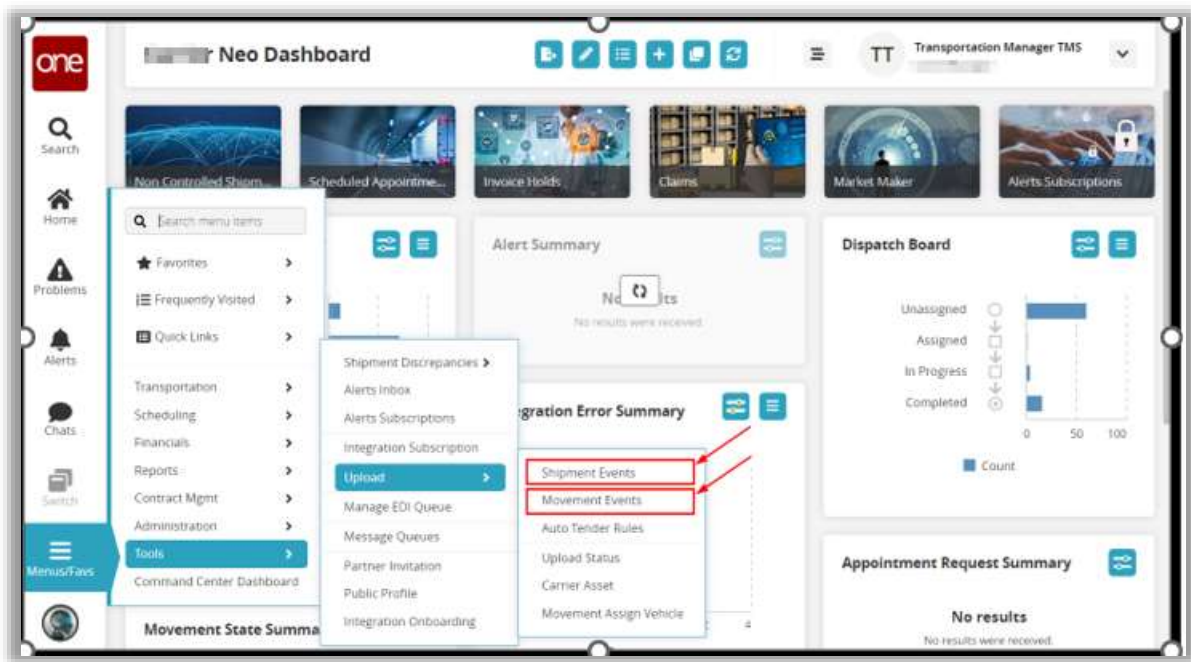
one

Search

Home

Problems

Alerts

Chats

Switch

Menus/Favs

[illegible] Neo Dashboard

TT Transportation Manager TMS

Non Controlled Shipm...
Scheduled Appointme...
Invoice Holds
Claims
Market Maker
Alerts Subscriptions

Search menu items
Favorites
Frequently Visited
Quick Links

Transportation
Scheduling
Financials
Reports
Contract Mgmt
Administration
Tools
Command Center Dashboard

Shipment Discrepancies
Alerts Inbox
Alerts Subscriptions
Integration Subscription
Upload
Manage EDI Queue
Message Queues
Partner Invitation
Public Profile
Integration Onboarding

Shipment Events
Movement Events
Auto Tender Rules
Upload Status
Carrier Asset
Movement Assign Vehicle

Alert Summary
No results
No results were received.

Integration Error Summary

Dispatch Board
Unassigned
Assigned
In Progress
Completed
0 50 100
Count

Appointment Request Summary
No results
No results were received.

Movement State Summa